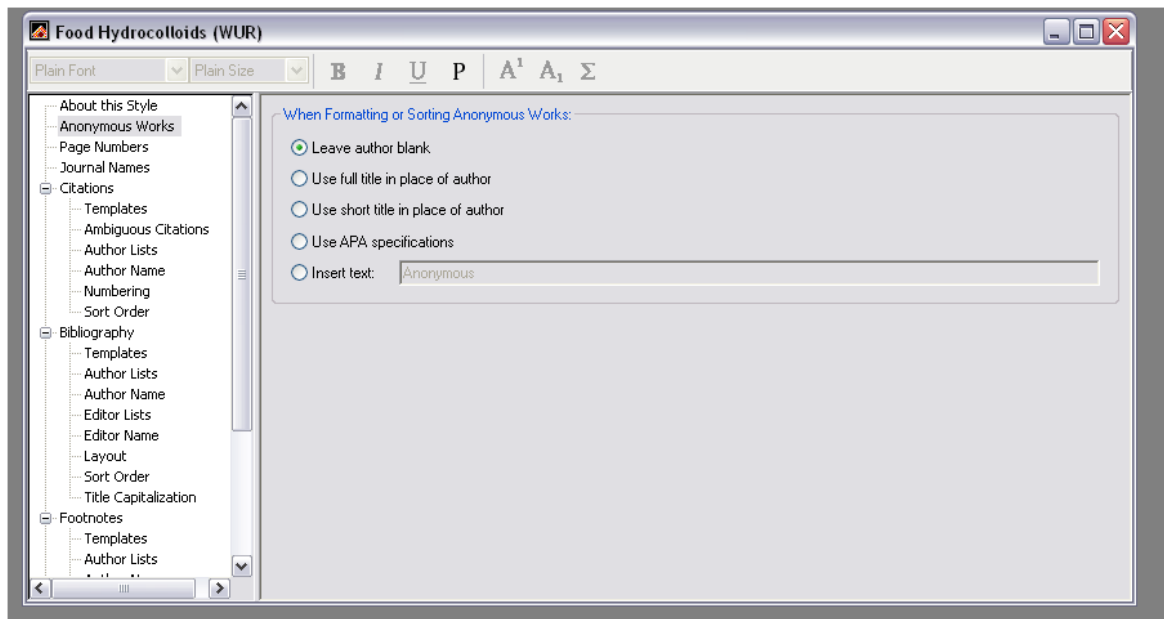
Food Hydrocolloids (WUR)

Plain Font | Plain Size | B | I | U | P | $A^1$ | $A_1$ | Σ

About this Style
Anonymous Works
Page Numbers
Journal Names
Citations
Templates
Ambiguous Citations
Author Lists
Author Name
Numbering
Sort Order
Bibliography
Templates
Author Lists
Author Name
Editor Lists
Editor Name
Layout
Sort Order
Title Capitalization
Footnotes
Templates
Author Lists
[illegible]

When Formatting or Sorting Anonymous Works:
Leave author blank
Use full title in place of author
Use short title in place of author
Use APA specifications
Insert text: Anonymous